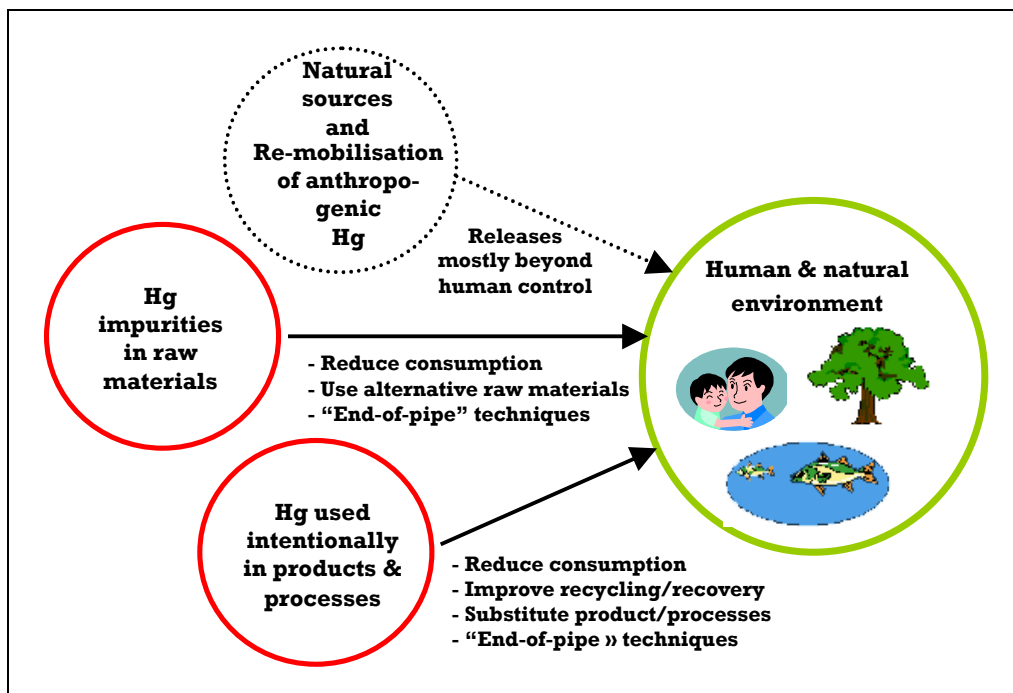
Natural sources and Re-mobilisation of anthropogenic Hg

Releases mostly beyond human control

Human & natural environment

Hg impurities in raw materials

- Reduce consumption
- Use alternative raw materials
- “End-of-pipe” techniques

Hg used intentionally in products & processes

- Reduce consumption
- Improve recycling/recovery
- Substitute product/processes
- “End-of-pipe » techniques